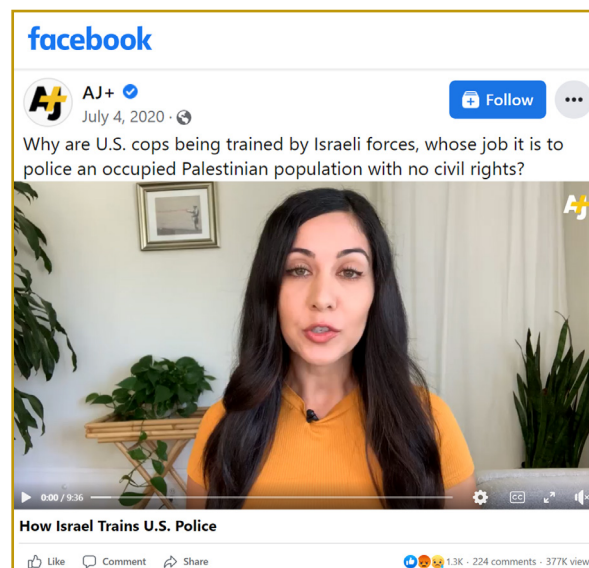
facebook

AJ+
July 4, 2020 ·

Follow

Why are U.S. cops being trained by Israeli forces, whose job it is to police an occupied Palestinian population with no civil rights?

AJ+

0:00 / 9:36

How Israel Trains U.S. Police

Like Comment Share

1.3K · 224 comments · 377K view